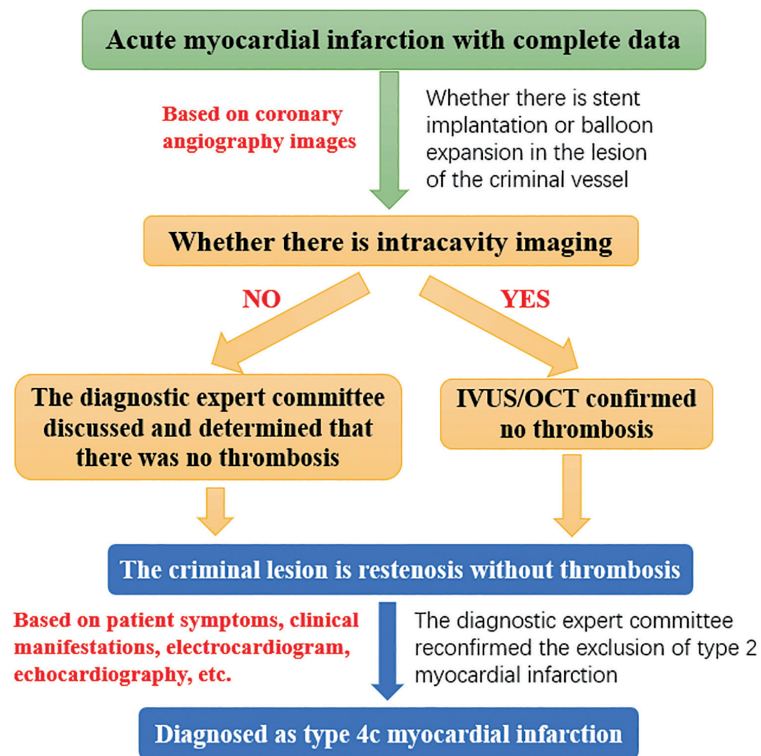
Acute myocardial infarction with complete data

Based on coronary angiography images

Whether there is stent implantation or balloon expansion in the lesion of the criminal vessel

Whether there is intracavity imaging

NO

YES

The diagnostic expert committee discussed and determined that there was no thrombosis

IVUS/OCT confirmed no thrombosis

The criminal lesion is restenosis without thrombosis

Based on patient symptoms, clinical manifestations, electrocardiogram, echocardiography, etc.

The diagnostic expert committee reconfirmed the exclusion of type 2 myocardial infarction

Diagnosed as type 4c myocardial infarction